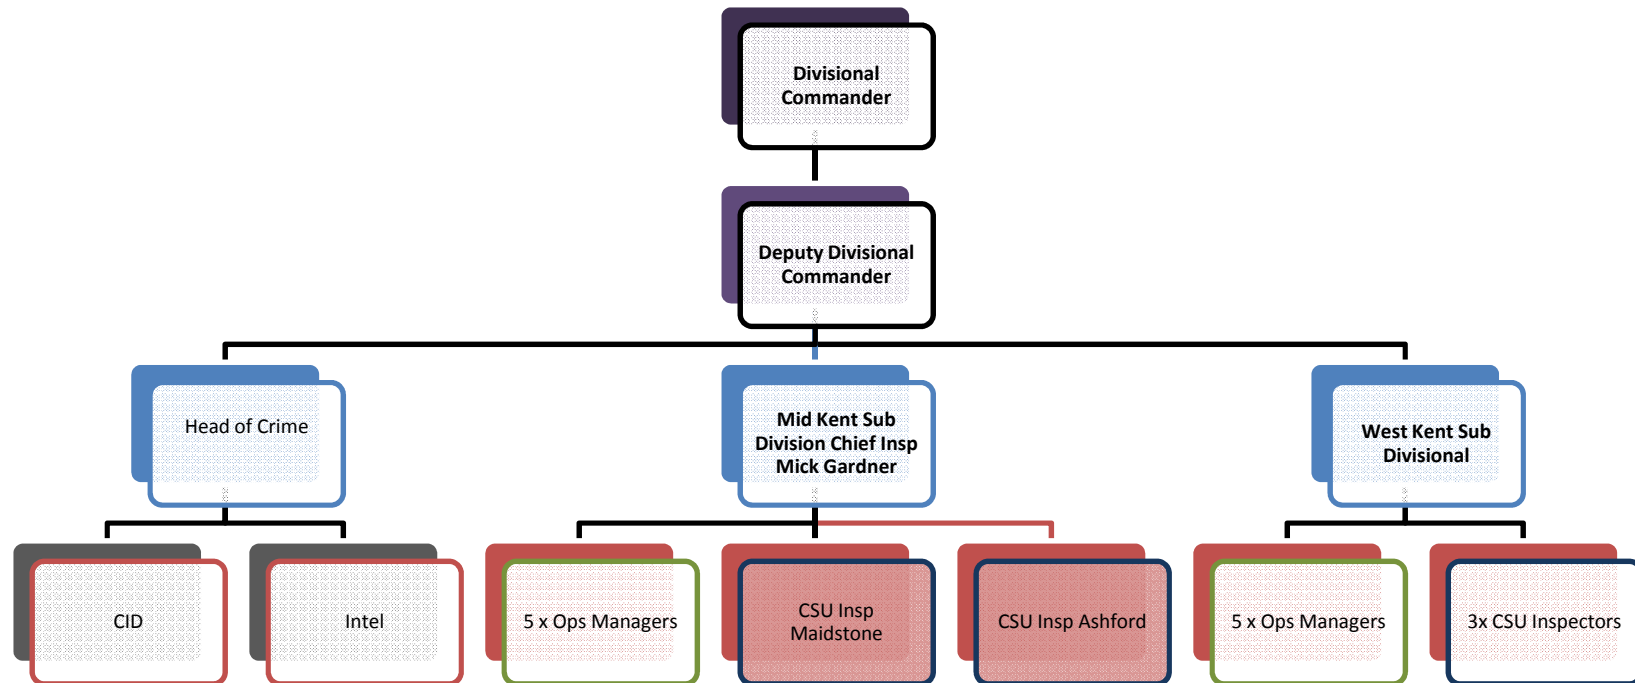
Divisional Commander

Deputy Divisional Commander

Head of Crime

Mid Kent Sub Division Chief Insp Mick Gardner

West Kent Sub Divisional

CID

Intel

5 x Ops Managers

CSU Insp Maidstone

CSU Insp Ashford

5 x Ops Managers

3x CSU Inspectors